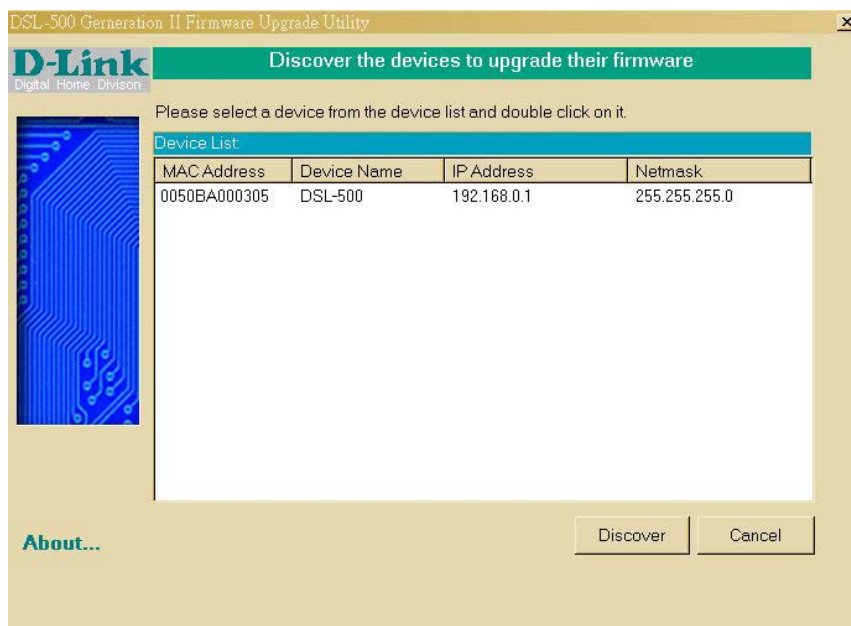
DSL-500 Gerneration II Firmware Upgrade Utility

×

D-Link
Digital Home Divison

Discover the devices to upgrade their firmware

Please select a device from the device list and double click on it.

Device List:

| MAC Address | Device Name | IP Address | Netmask |
|---|---|---|---|
| 0050BA000305 | DSL-500 | 192.168.0.1 | 255.255.255.0 |

About...

Discover

Cancel